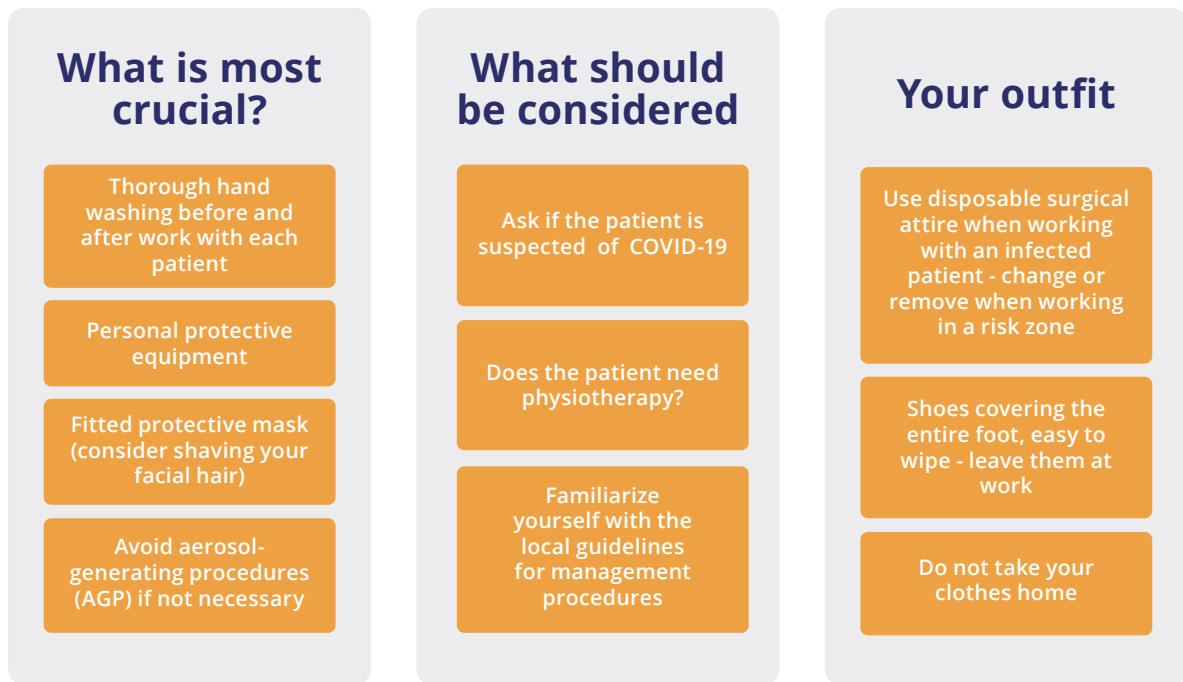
What is most crucial?

Thorough hand washing before and after work with each patient

Personal protective equipment

Fitted protective mask (consider shaving your facial hair)

Avoid aerosol-generating procedures (AGP) if not necessary

What should be considered

Ask if the patient is suspected of COVID-19

Does the patient need physiotherapy?

Familiarize yourself with the local guidelines for management procedures

Your outfit

Use disposable surgical attire when working with an infected patient - change or remove when working in a risk zone

Shoes covering the entire foot, easy to wipe - leave them at work

Do not take your clothes home